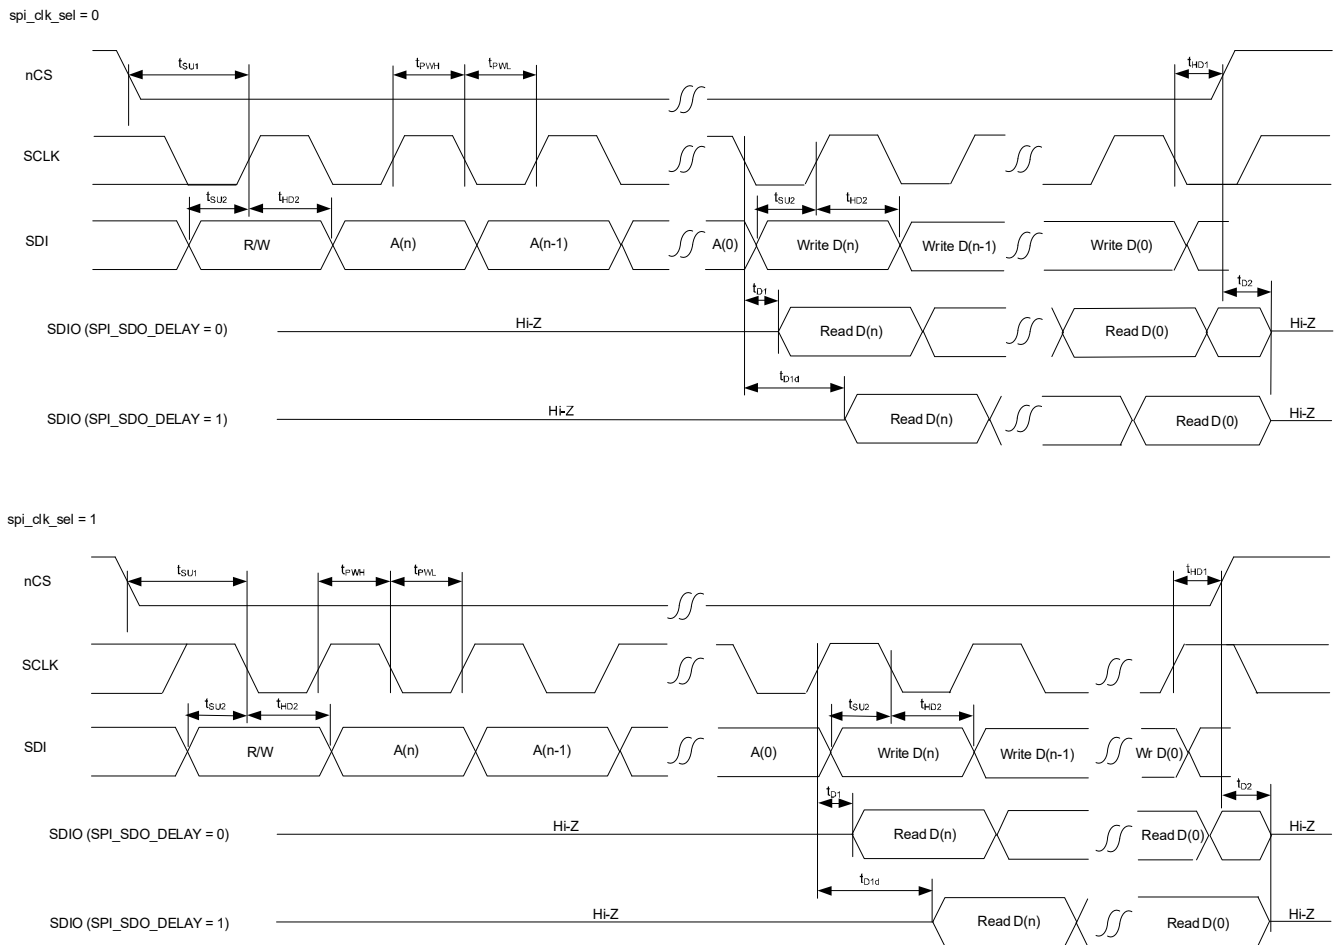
spi_clk_sel = 0

nCS

$t_{SU1}$

$t_{PWH}$

$t_{PWL}$

$t_{HD1}$

SCLK

$t_{SU2}$

$t_{HD2}$

$t_{SU2}$

$t_{HD2}$

SDI

R/W

A(n)

A(n-1)

A(0)

Write D(n)

Write D(n-1)

Write D(0)

$t_{D1}$

$t_{D2}$

SDIO (SPI_SDO_DELAY = 0)

Hi-Z

Read D(n)

Read D(0)

Hi-Z

$t_{D1d}$

SDIO (SPI_SDO_DELAY = 1)

Hi-Z

Read D(n)

Read D(0)

Hi-Z

spi_clk_sel = 1

nCS

$t_{SU1}$

$t_{PWH}$

$t_{PWL}$

$t_{HD1}$

SCLK

$t_{SU2}$

$t_{HD2}$

$t_{SU2}$

$t_{HD2}$

SDI

R/W

A(n)

A(n-1)

A(0)

Write D(n)

Write D(n-1)

Wr D(0)

$t_{D1}$

$t_{D2}$

SDIO (SPI_SDO_DELAY = 0)

Hi-Z

Read D(n)

Read D(0)

Hi-Z

$t_{D1d}$

SDIO (SPI_SDO_DELAY = 1)

Hi-Z

Read D(n)

Read D(0)

Hi-Z